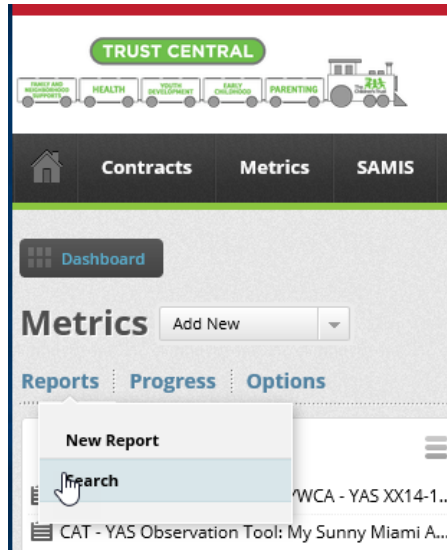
TRUST CENTRAL

FAMILY AND NEIGHBORHOOD SUPPORTS | HEALTH | YOUTH DEVELOPMENT | EARLY CHILDHOOD | PARENTING | The Children's Trust

Contracts | Metrics | SAMIS

Dashboard

Metrics Add New

Reports | Progress | Options

New Report

Search

YWCA - YAS XX14-1...

CAT - YAS Observation Tool: My Sunny Miami A...